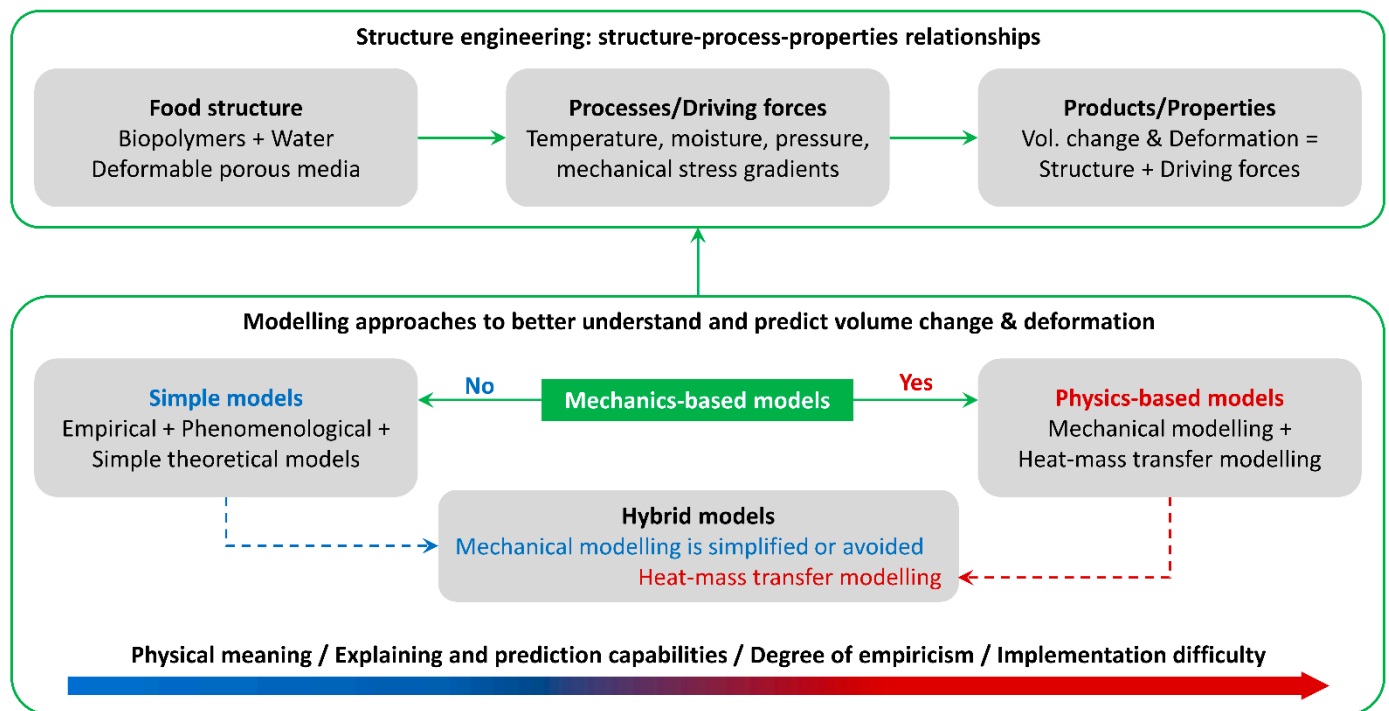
Structure engineering: structure-process-properties relationships

Food structure
Biopolymers + Water
Deformable porous media

Processes/Driving forces
Temperature, moisture, pressure, mechanical stress gradients

Products/Properties
Vol. change & Deformation = Structure + Driving forces

Modelling approaches to better understand and predict volume change & deformation

Simple models
Empirical + Phenomenological + Simple theoretical models

No

Mechanics-based models

Yes

Physics-based models
Mechanical modelling + Heat-mass transfer modelling

Hybrid models
Mechanical modelling is simplified or avoided
Heat-mass transfer modelling

Physical meaning / Explaining and prediction capabilities / Degree of empiricism / Implementation difficulty